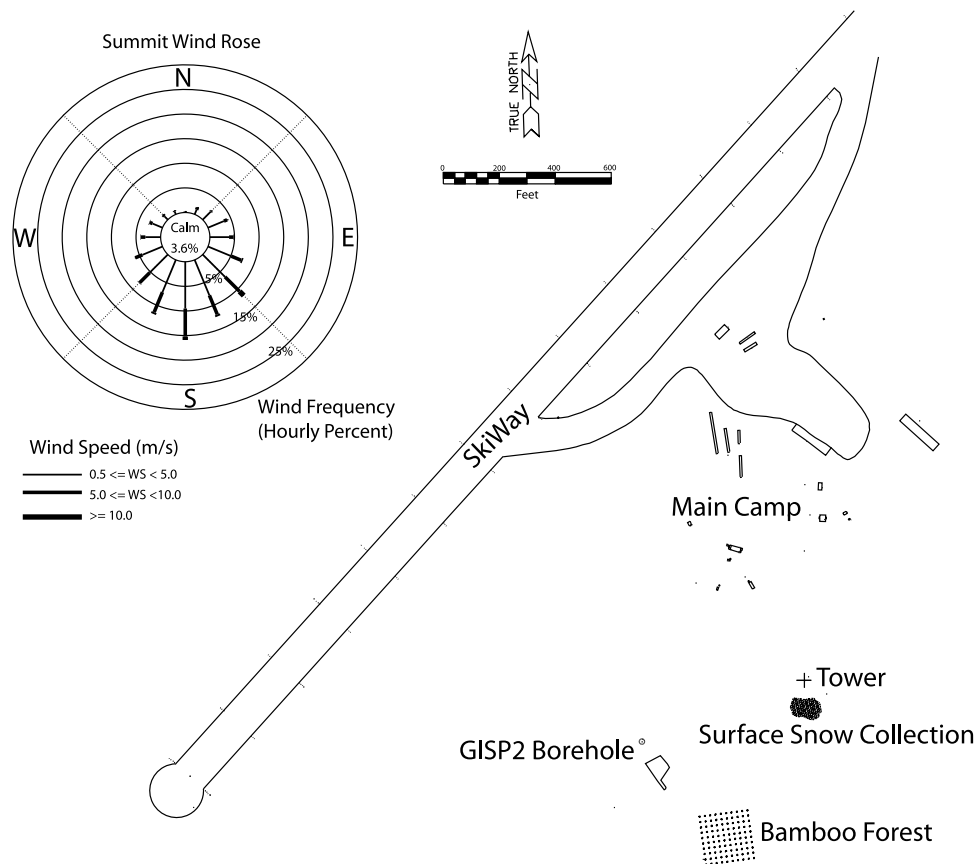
Summit Wind Rose

N

W

E

S

Calm
3.6%

5%

15%

25%

Wind Frequency
(Hourly Percent)

Wind Speed (m/s)
0.5 <= WS < 5.0
5.0 <= WS <10.0
>= 10.0

TRUE NORTH

0 200 400 600
Feet

SkiWay

Main Camp

+ Tower

Surface Snow Collection

GISP2 Borehole

Bamboo Forest